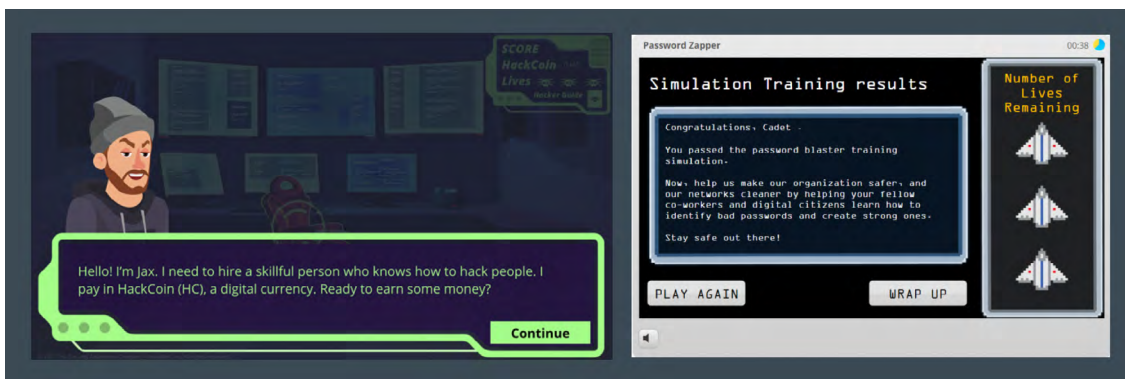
SCORE
HackCoin
Lives
Hacker Guide

Hello! I'm Jax. I need to hire a skillful person who knows how to hack people. I pay in HackCoin (HC), a digital currency. Ready to earn some money?

Continue

Password Zapper

00:38

Simulation Training results

Congratulations, Cadet .

You passed the password blaster training simulation.

Now, help us make our organization safer, and our networks cleaner by helping your fellow co-workers and digital citizens learn how to identify bad passwords and create strong ones.

Stay safe out there!

PLAY AGAIN

WRAP UP

Number of Lives Remaining